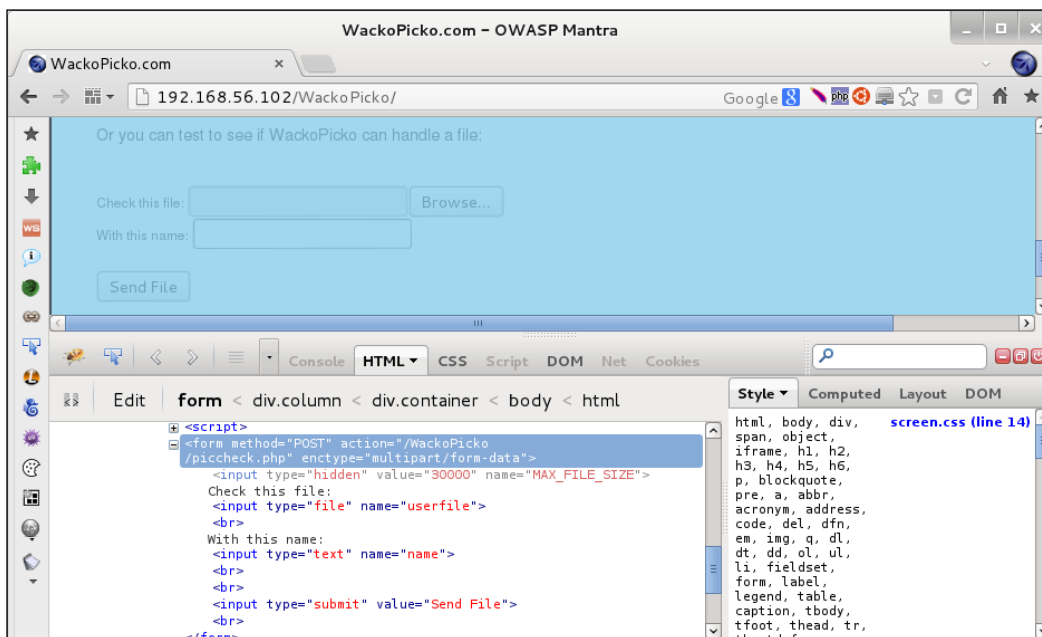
WackoPicko.com - OWASP Mantra

WackoPicko.com ×

192.168.56.102/WackoPicko/

Google

Or you can test to see if WackoPicko can handle a file:

Check this file: Browse...

With this name:

Send File

Console HTML CSS Script DOM Net Cookies

Edit form < div.column < div.container < body < html

Style Computed Layout DOM

<script>
<form method="POST" action="/WackoPicko/piccheck.php" enctype="multipart/form-data">
<input type="hidden" value="30000" name="MAX_FILE_SIZE">
Check this file:
<input type="file" name="userfile">
<br>
With this name:
<input type="text" name="name">
<br>
<br>
<input type="submit" value="Send File">
<br>
</form>

html, body, div, span, object, iframe, h1, h2, h3, h4, h5, h6, p, blockquote, pre, a, abbr, acronym, address, code, del, dfn, em, img, q, dl, dt, dd, ol, ul, li, fieldset, form, label, legend, table, caption, tbody, tfoot, thead, tr,

screen.css (line 14)